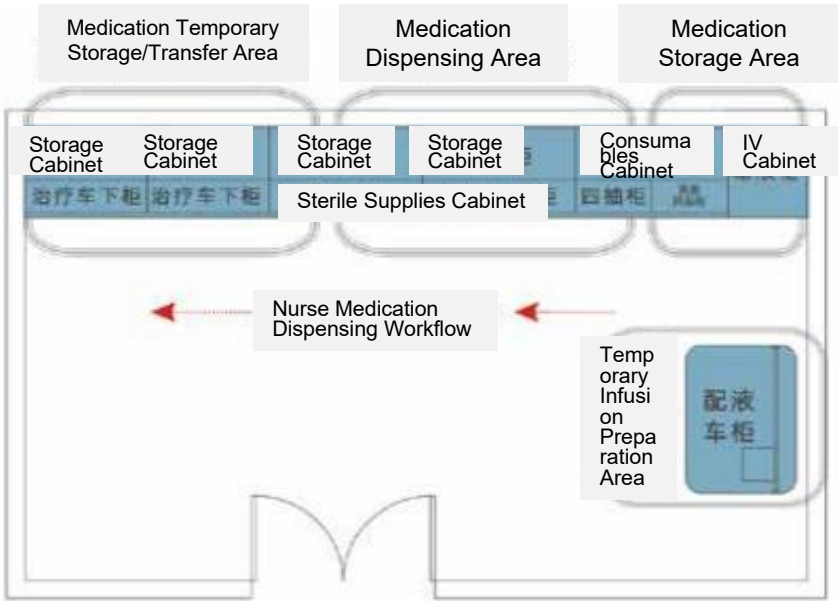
Medication Temporary Storage/Transfer Area

Medication Dispensing Area

Medication Storage Area

Storage Cabinet

Storage Cabinet

Storage Cabinet

Storage Cabinet

Consumables Cabinet

IV Cabinet

治疗车下柜

治疗车下柜

Sterile Supplies Cabinet

四抽柜

Nurse Medication Dispensing Workflow

Temporary Infusion Preparation Area

配液车柜